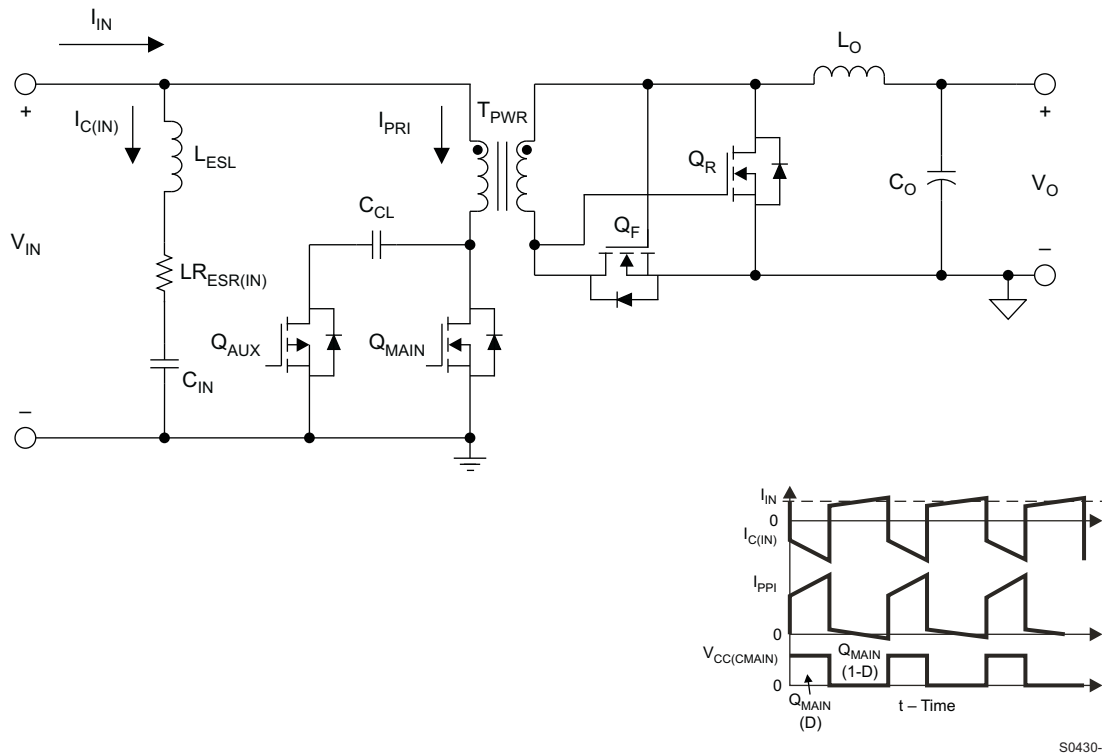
$I_{IN}$

+

$I_{C(IN)}$

$L_{ESL}$

$V_{IN}$

$LR_{ESR(IN)}$

$C_{IN}$

–

$I_{PRI}$

$T_{PWR}$

$C_{CL}$

$Q_{AUX}$

$Q_{MAIN}$

$Q_F$

$Q_R$

$L_O$

$C_O$

+

$V_O$

–

$I_{IN}$

0

$I_{C(IN)}$

$I_{PPI}$

0

$V_{CC(CMAIN)}$

0

$Q_{MAIN}$ (1-D)

$Q_{MAIN}$ (D)

t – Time

S0430-